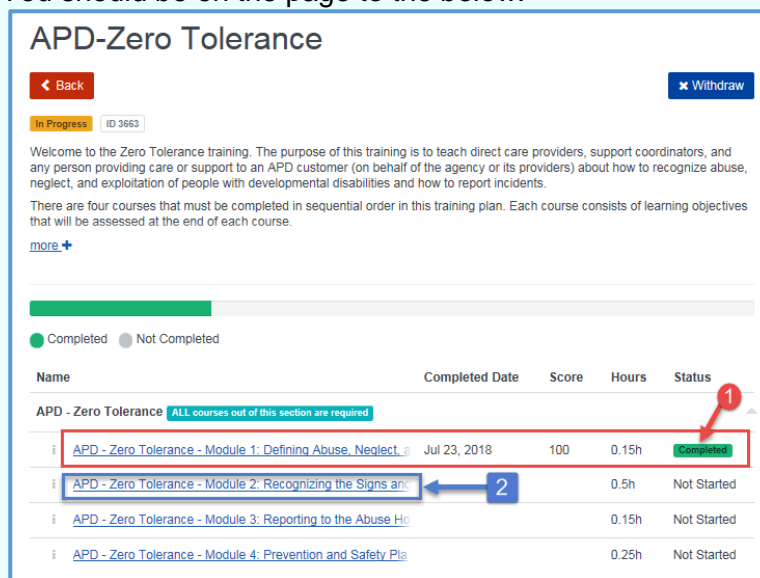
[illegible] should be on the page to the below.

APD-Zero Tolerance

Back

Withdraw

In Progress ID 3663

Welcome to the Zero Tolerance training. The purpose of this training is to teach direct care providers, support coordinators, and any person providing care or support to an APD customer (on behalf of the agency or its providers) about how to recognize abuse, neglect, and exploitation of people with developmental disabilities and how to report incidents.

There are four courses that must be completed in sequential order in this training plan. Each course consists of learning objectives that will be assessed at the end of each course.

more

Completed Not Completed

| Name | Completed Date | Score | Hours | Status |
|---|---|---|---|---|
| APD - Zero Tolerance ALL courses out of this section are required | | | | |
| APD - Zero Tolerance - Module 1: Defining Abuse, Neglect, a | Jul 23, 2018 | 100 | 0.15h | Completed |
| APD - Zero Tolerance - Module 2: Recognizing the Signs and | | | 0.5h | Not Started |
| APD - Zero Tolerance - Module 3: Reporting to the Abuse Ho | | | 0.15h | Not Started |
| APD - Zero Tolerance - Module 4: Prevention and Safety Pla | | | 0.25h | Not Started |

1

2